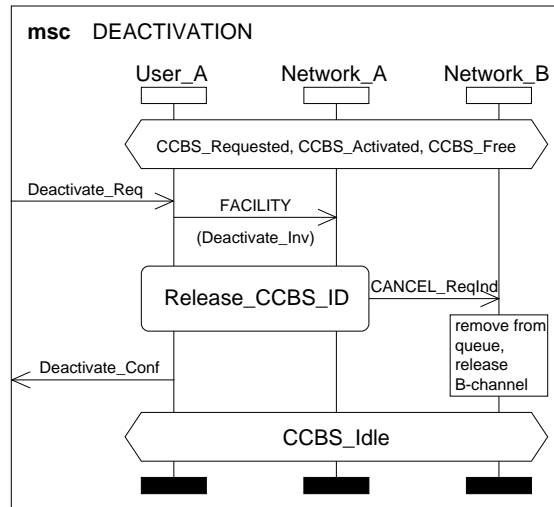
msc DEACTIVATION

User_A

Network_A

Network_B

CCBS_Requested, CCBS_Activated, CCBS_Free

Deactivate_Req

FACILITY

(Deactivate_Inv)

Release_CCBS_ID

CANCEL_ReqInd

remove from queue, release B-channel

Deactivate_Conf

CCBS_Idle